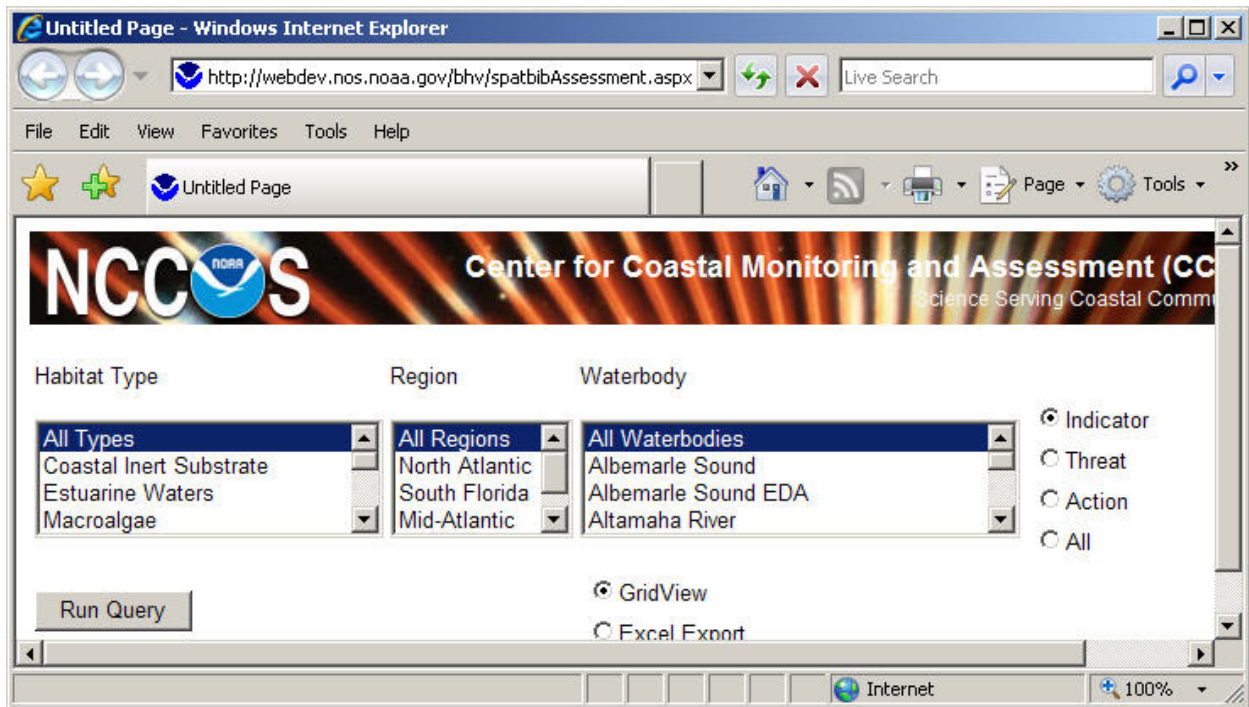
Untitled Page - Windows Internet Explorer

http://webdev.nos.noaa.gov/bhv/spatbibAssessment.aspx

Live Search

File Edit View Favorites Tools Help

Untitled Page

Page Tools

NCCOS NOAA

Center for Coastal Monitoring and Assessment (CC

Science Serving Coastal Comm

Habitat Type

Region

Waterbody

All Types
Coastal Inert Substrate
Estuarine Waters
Macroalgae

All Regions
North Atlantic
South Florida
Mid-Atlantic

All Waterbodies
Albemarle Sound
Albemarle Sound EDA
Altamaha River

Indicator
Threat
Action
All

Run Query

GridView
Excel Export

Internet

100%